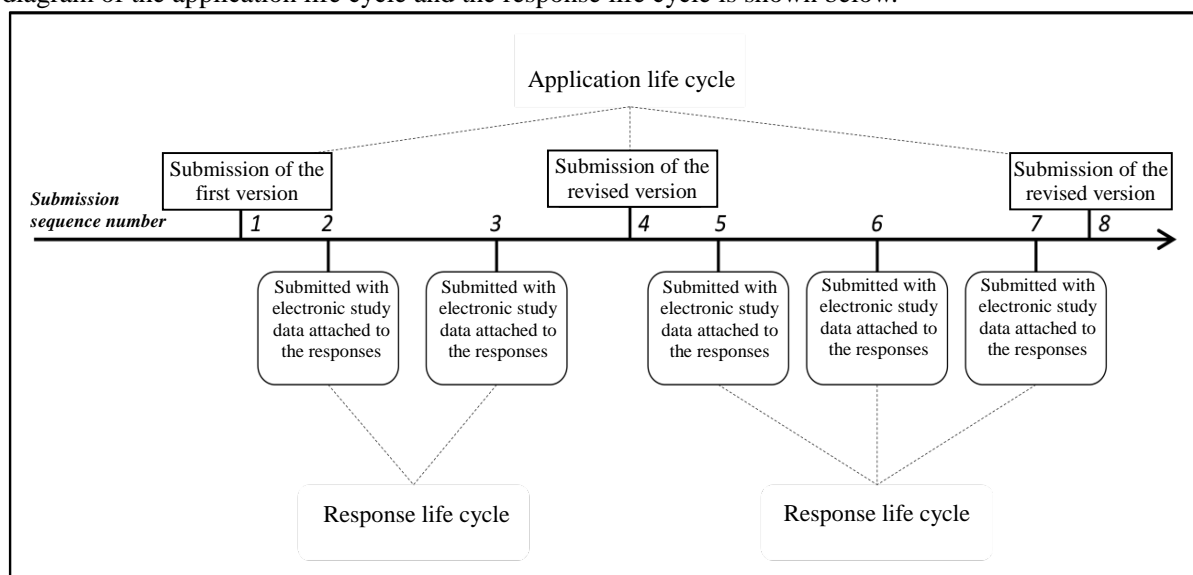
diagram of the application life cycle and the response life cycle is shown below.

Application life cycle

Submission of the first version

Submission of the revised version

Submission of the revised version

Submission sequence number

1 2 3 4 5 6 7 8

Submitted with electronic study data attached to the responses

Submitted with electronic study data attached to the responses

Submitted with electronic study data attached to the responses

Submitted with electronic study data attached to the responses

Submitted with electronic study data attached to the responses

Response life cycle

Response life cycle